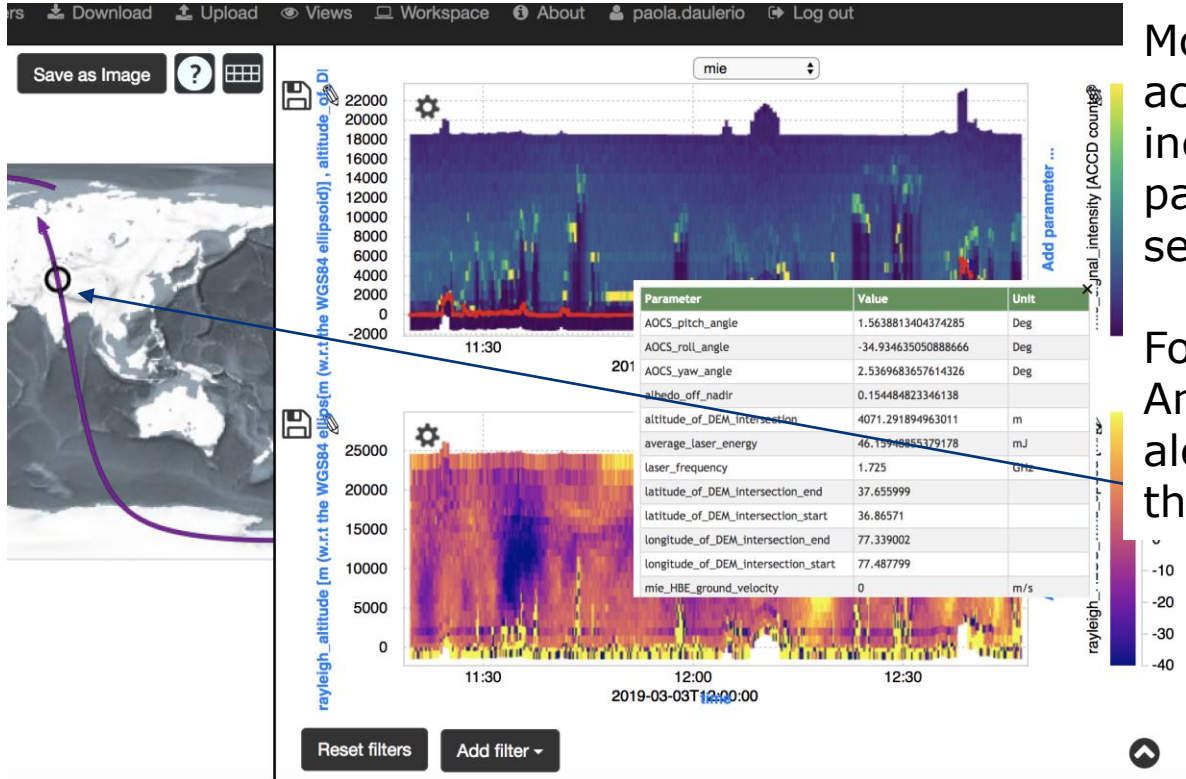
rs Download Upload Views Workspace About paola.daulerio Log out

Save as Image ? 

mie

altitude_of_DI
22000
20000
18000
16000
14000
12000
10000
8000
6000
4000
2000
0
-2000
11:30
201

Add parameter ...

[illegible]gnal_intensity [ACCD counts]

| Parameter | Value | Unit |
|---|---|---|
| AOCS_pitch_angle | 1.5638813404374285 | Deg |
| AOCS_roll_angle | -34.934635050888666 | Deg |
| AOCS_yaw_angle | 2.5369683657614326 | Deg |
| albedo_off_nadir | 0.154484823346138 | |
| altitude_of_DEM_intersection | 4071.291894963011 | m |
| average_laser_energy | 46.15948855379178 | mJ |
| laser_frequency | 1.725 | GHz |
| latitude_of_DEM_intersection_end | 37.655999 | |
| latitude_of_DEM_intersection_start | 36.86571 | |
| longitude_of_DEM_intersection_end | 77.339002 | |
| longitude_of_DEM_intersection_start | 77.487799 | |
| mie_HBE_ground_velocity | 0 | m/s |

rayleigh_altitude [m (w.r.t the WGS84 ellipsoid)]
25000
20000
15000
10000
5000
0
11:30
12:00
12:30
2019-03-03T12:00:00
time

rayleigh_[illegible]
-10
-20
-30
-40

Reset filters
Add filter

Mo
ac
in
pa
se

Fo
Ar
al
th